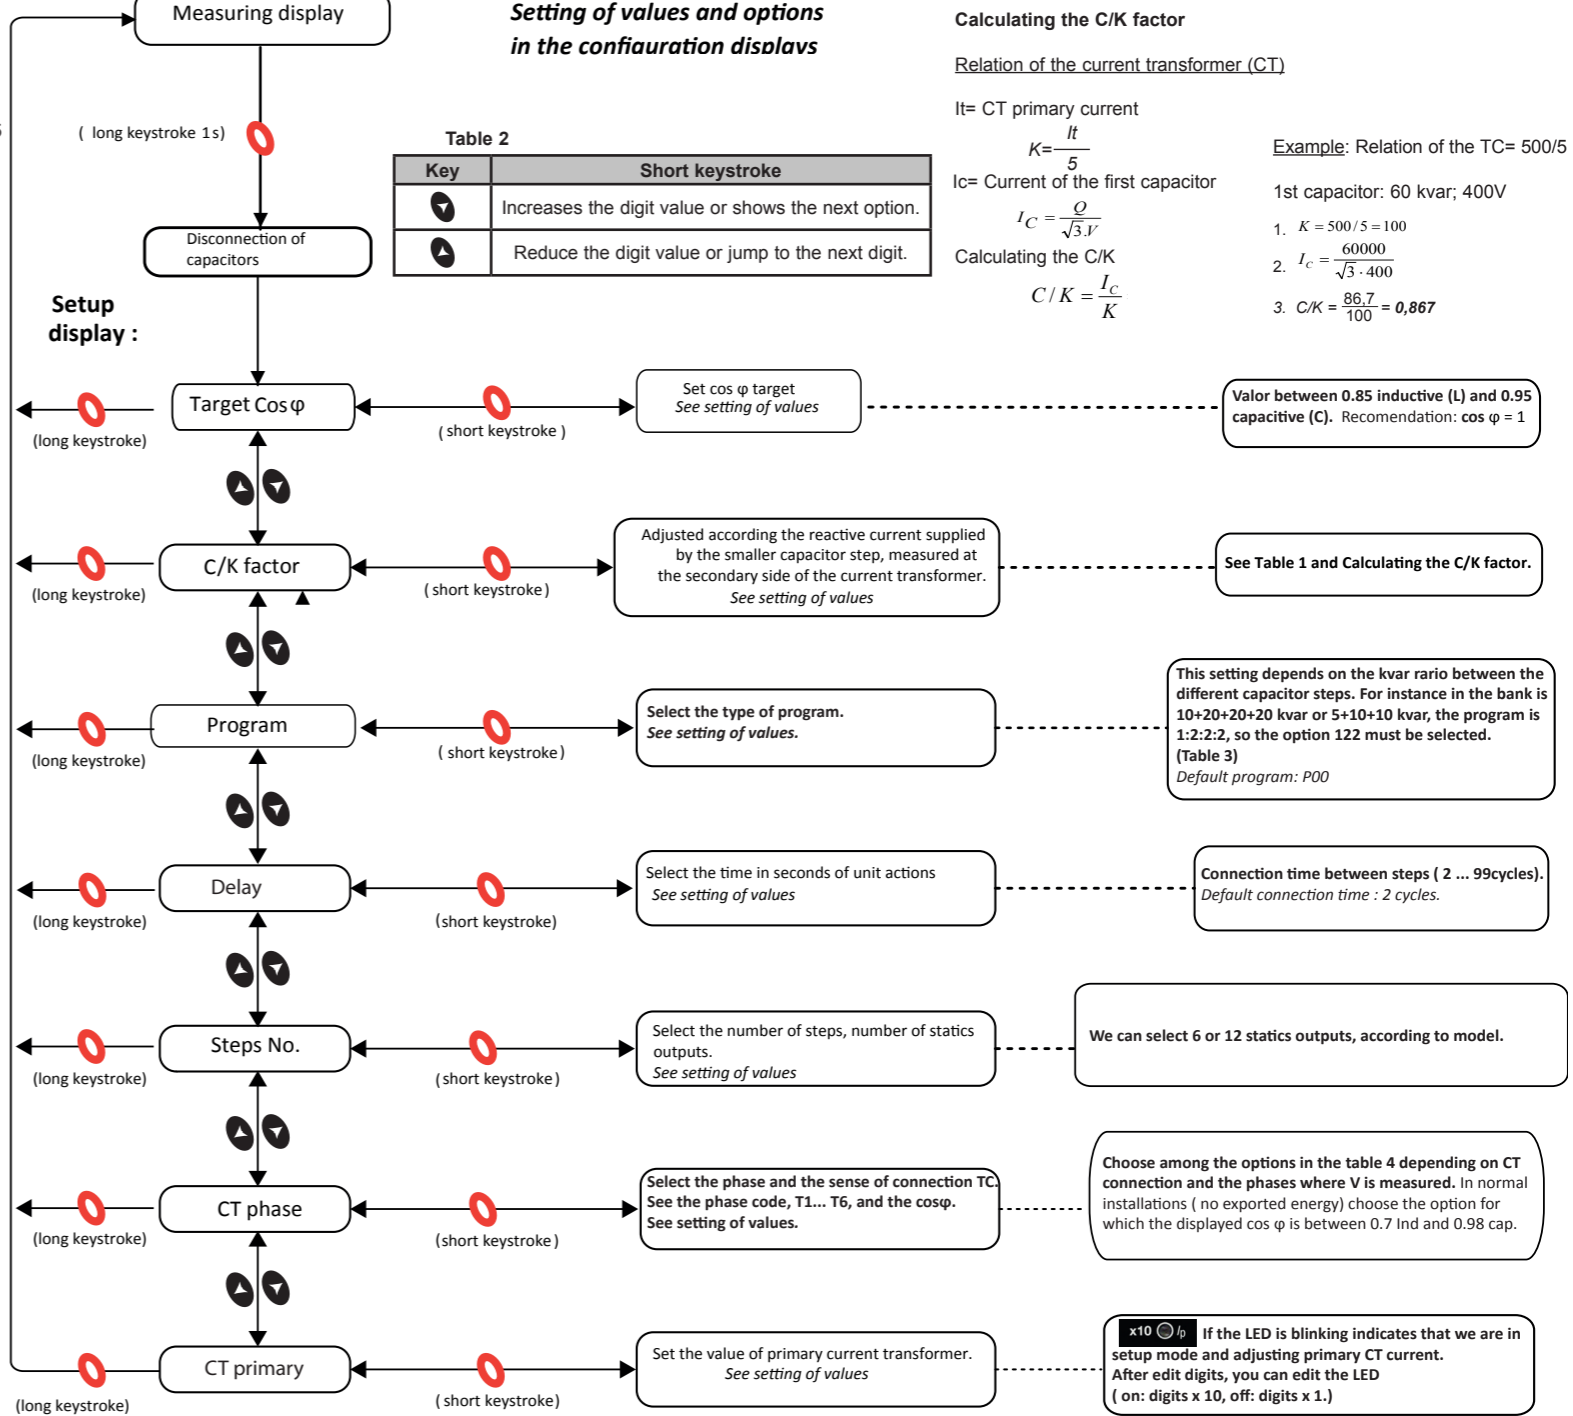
Measuring display

Setting of values and options in the configuration displays

Calculating the C/K factor

Relation of the current transformer (CT)

It= CT primary current

$K=\frac{It}{5}$

Ic= Current of the first capacitor

$I_C=\frac{Q}{\sqrt{3}.V}$

Calculating the C/K

$C/K=\frac{I_C}{K}$

Example: Relation of the TC= 500/5

1st capacitor: 60 kvar; 400V

1. $K=500/5=100$

2. $I_c=\frac{60000}{\sqrt{3}\cdot 400}$

3. C/K = $\frac{86,7}{100}$ = 0,867

( long keystroke 1s)

Table 2

| Key | Short keystroke |
|---|---|
| | Increases the digit value or shows the next option. |
| | Reduce the digit value or jump to the next digit. |

Disconnection of capacitors

Setup display :

Target Cos φ
(long keystroke)
( short keystroke )
Set cos φ target
See setting of values
Valor between 0.85 inductive (L) and 0.95 capacitive (C). Recomendation: cos φ = 1

C/K factor
(long keystroke)
( short keystroke )
Adjusted according the reactive current supplied by the smaller capacitor step, measured at the secondary side of the current transformer.
See setting of values
See Table 1 and Calculating the C/K factor.

Program
(long keystroke)
( short keystroke )
Select the type of program.
See setting of values.
This setting depends on the kvar rario between the different capacitor steps. For instance in the bank is 10+20+20+20 kvar or 5+10+10 kvar, the program is 1:2:2:2, so the option 122 must be selected.
(Table 3)
Default program: P00

Delay
(long keystroke)
(short keystroke)
Select the time in seconds of unit actions
See setting of values
Connection time between steps ( 2 ... 99cycles).
Default connection time : 2 cycles.

Steps No.
(long keystroke)
(short keystroke )
Select the number of steps, number of statics outputs.
See setting of values
We can select 6 or 12 statics outputs, according to model.

CT phase
(long keystroke)
(short keystroke )
Select the phase and the sense of connection TC.
See the phase code, T1... T6, and the cosφ.
See setting of values.
Choose among the options in the table 4 depending on CT connection and the phases where V is measured. In normal installations ( no exported energy) choose the option for which the displayed cos φ is between 0.7 Ind and 0.98 cap.

CT primary
(long keystroke)
( short keystroke )
Set the value of primary current transformer.
See setting of values
x10 Ip If the LED is blinking indicates that we are in setup mode and adjusting primary CT current.
After edit digits, you can edit the LED
( on: digits x 10, off: digits x 1.)